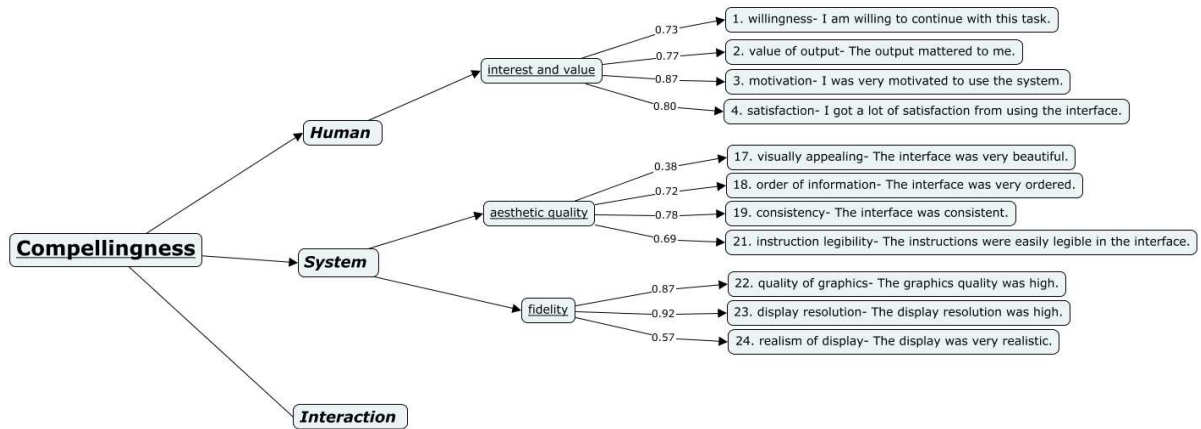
Compellingness

Human

interest and value

0.73
1. willingness- I am willing to continue with this task.

0.77
2. value of output- The output mattered to me.

0.87
3. motivation- I was very motivated to use the system.

0.80
4. satisfaction- I got a lot of satisfaction from using the interface.

System

aesthetic quality

0.38
17. visually appealing- The interface was very beautiful.

0.72
18. order of information- The interface was very ordered.

0.78
19. consistency- The interface was consistent.

0.69
21. instruction legibility- The instructions were easily legible in the interface.

fidelity

0.87
22. quality of graphics- The graphics quality was high.

0.92
23. display resolution- The display resolution was high.

0.57
24. realism of display- The display was very realistic.

Interaction